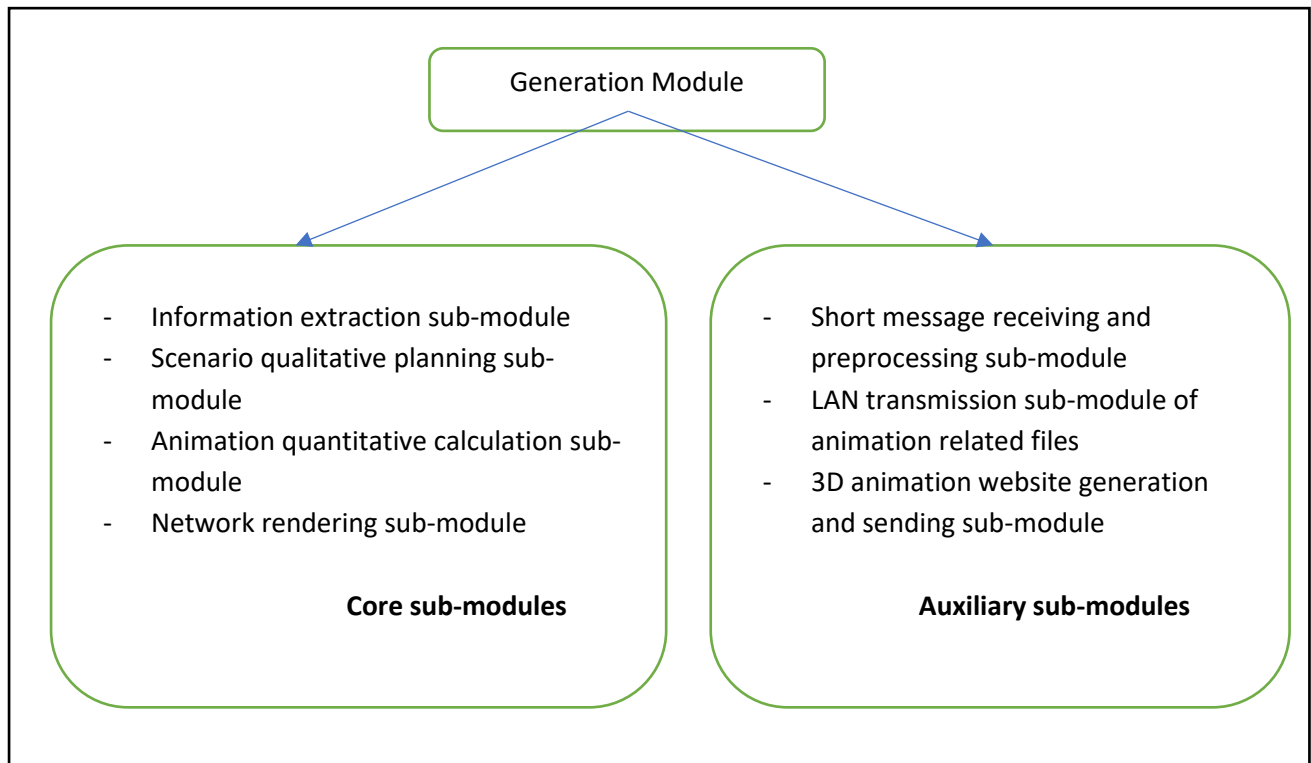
Generation Module

- Information extraction sub-module
- Scenario qualitative planning sub-module
- Animation quantitative calculation sub-module
- Network rendering sub-module

**Core sub-modules**

- Short message receiving and preprocessing sub-module
- LAN transmission sub-module of animation related files
- 3D animation website generation and sending sub-module

**Auxiliary sub-modules**